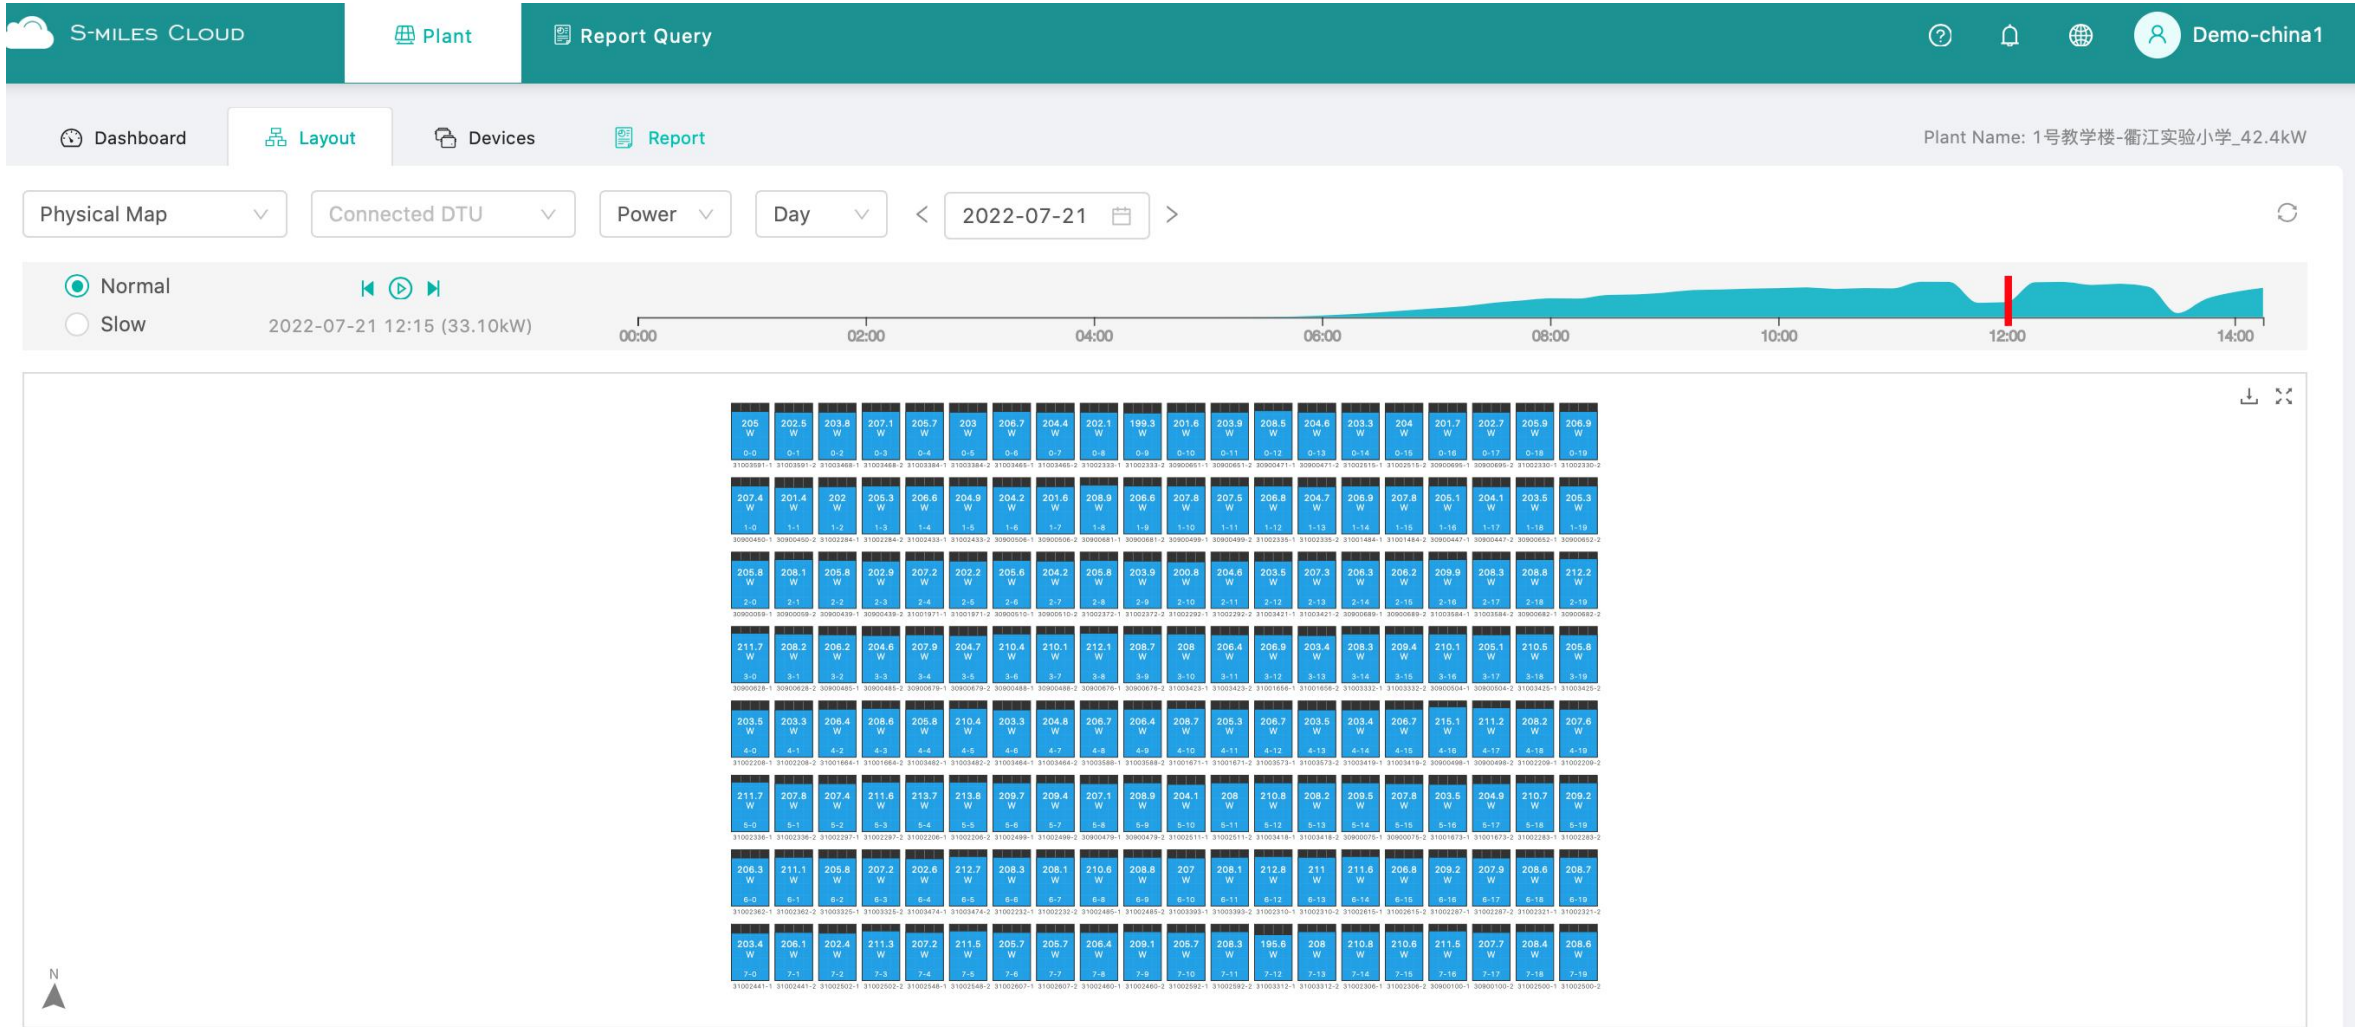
S-MILES CLOUD

Plant

Report Query

Demo-china1

Dashboard

Layout

Devices

Report

Plant Name: 1号教学楼-衢江实验小学_42.4kW

Physical Map

Connected DTU

Power

Day

2022-07-21

Normal

Slow

2022-07-21 12:15 (33.10kW)

00:00 02:00 04:00 06:00 08:00 10:00 12:00 14:00

| 205 W 0-0 | 202.5 W 0-1 | 203.8 W 0-2 | 207.1 W 0-3 | 205.7 W 0-4 | 203 W 0-5 | 206.7 W 0-6 | 204.4 W 0-7 | 202.1 W 0-8 | 199.3 W 0-9 | 201.6 W 0-10 | 203.9 W 0-11 | 208.5 W 0-12 | 204.6 W 0-13 | 203.3 W 0-14 | 204 W 0-15 | 201.7 W 0-16 | 202.7 W 0-17 | 205.9 W 0-18 | 206.9 W 0-19 |
|---|---|---|---|---|---|---|---|---|---|---|---|---|---|---|---|---|---|---|---|
| 207.4 W 1-0 | 201.4 W 1-1 | 202 W 1-2 | 205.3 W 1-3 | 206.6 W 1-4 | 204.9 W 1-5 | 204.2 W 1-6 | 201.6 W 1-7 | 208.9 W 1-8 | 206.6 W 1-9 | 207.8 W 1-10 | 207.5 W 1-11 | 206.8 W 1-12 | 204.7 W 1-13 | 206.9 W 1-14 | 207.8 W 1-15 | 205.1 W 1-16 | 204.1 W 1-17 | 203.5 W 1-18 | 205.3 W 1-19 |
| 205.8 W 2-0 | 208.1 W 2-1 | 205.8 W 2-2 | 202.9 W 2-3 | 207.2 W 2-4 | 202.2 W 2-5 | 205.6 W 2-6 | 204.2 W 2-7 | 205.8 W 2-8 | 203.9 W 2-9 | 200.8 W 2-10 | 204.6 W 2-11 | 203.5 W 2-12 | 207.3 W 2-13 | 206.3 W 2-14 | 206.2 W 2-15 | 209.9 W 2-16 | 208.3 W 2-17 | 208.8 W 2-18 | 212.2 W 2-19 |
| 211.7 W 3-0 | 208.2 W 3-1 | 206.2 W 3-2 | 204.6 W 3-3 | 207.9 W 3-4 | 204.7 W 3-5 | 210.4 W 3-6 | 210.1 W 3-7 | 212.1 W 3-8 | 208.7 W 3-9 | 208 W 3-10 | 206.4 W 3-11 | 206.9 W 3-12 | 203.4 W 3-13 | 208.3 W 3-14 | 209.4 W 3-15 | 210.1 W 3-16 | 205.1 W 3-17 | 210.5 W 3-18 | 205.8 W 3-19 |
| 203.5 W 4-0 | 203.3 W 4-1 | 206.4 W 4-2 | 208.6 W 4-3 | 205.8 W 4-4 | 210.4 W 4-5 | 203.3 W 4-6 | 204.8 W 4-7 | 206.7 W 4-8 | 206.4 W 4-9 | 208.7 W 4-10 | 205.3 W 4-11 | 206.7 W 4-12 | 203.5 W 4-13 | 203.4 W 4-14 | 206.7 W 4-15 | 215.1 W 4-16 | 211.2 W 4-17 | 208.2 W 4-18 | 207.6 W 4-19 |
| 211.7 W 5-0 | 207.8 W 5-1 | 207.4 W 5-2 | 211.6 W 5-3 | 213.7 W 5-4 | 213.8 W 5-5 | 209.7 W 5-6 | 209.4 W 5-7 | 207.1 W 5-8 | 208.9 W 5-9 | 204.1 W 5-10 | 208 W 5-11 | 210.8 W 5-12 | 208.2 W 5-13 | 209.5 W 5-14 | 207.8 W 5-15 | 203.5 W 5-16 | 204.9 W 5-17 | 210.7 W 5-18 | 209.2 W 5-19 |
| 206.3 W 6-0 | 211.1 W 6-1 | 205.8 W 6-2 | 207.2 W 6-3 | 202.6 W 6-4 | 212.7 W 6-5 | 208.3 W 6-6 | 208.1 W 6-7 | 210.6 W 6-8 | 208.8 W 6-9 | 207 W 6-10 | 208.1 W 6-11 | 212.8 W 6-12 | 211 W 6-13 | 211.6 W 6-14 | 206.8 W 6-15 | 209.2 W 6-16 | 207.9 W 6-17 | 208.6 W 6-18 | 208.7 W 6-19 |
| 203.4 W 7-0 | 206.1 W 7-1 | 202.4 W 7-2 | 211.3 W 7-3 | 207.2 W 7-4 | 211.5 W 7-5 | 205.7 W 7-6 | 205.7 W 7-7 | 206.4 W 7-8 | 209.1 W 7-9 | 205.7 W 7-10 | 208.3 W 7-11 | 195.6 W 7-12 | 208 W 7-13 | 210.8 W 7-14 | 210.6 W 7-15 | 211.5 W 7-16 | 207.7 W 7-17 | 208.4 W 7-18 | 208.6 W 7-19 |

N